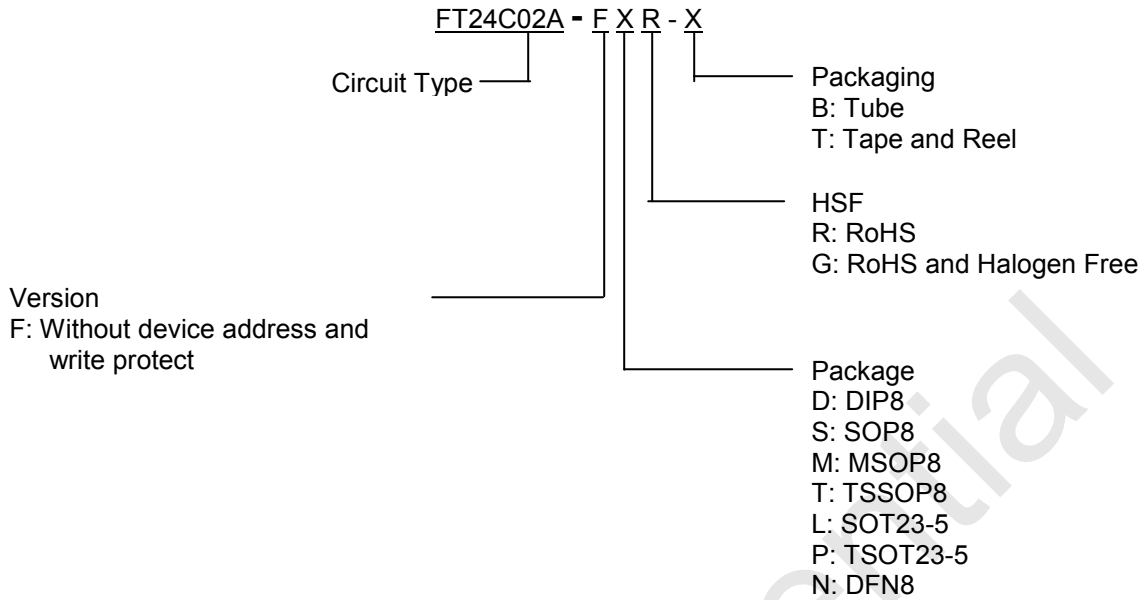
FT24C02A - F X R - X

Circuit Type

Packaging
B: Tube
T: Tape and Reel

HSF
R: RoHS
G: RoHS and Halogen Free

Version
F: Without device address and write protect

Package
D: DIP8
S: SOP8
M: MSOP8
T: TSSOP8
L: SOT23-5
P: TSOT23-5
N: DFN8

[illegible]